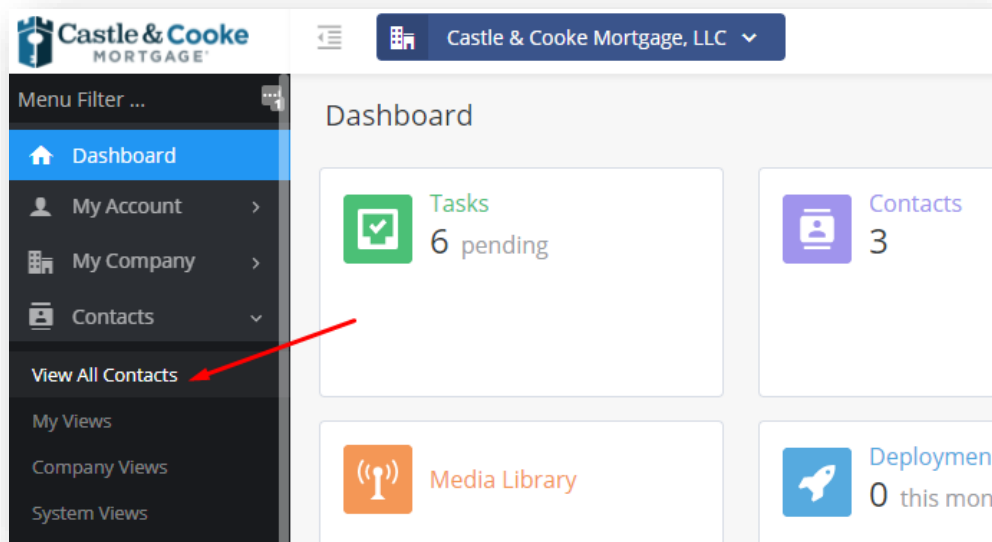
Castle & Cooke
MORTGAGE

Castle & Cooke Mortgage, LLC

Menu Filter ...

Dashboard
My Account
My Company
Contacts
View All Contacts
My Views
Company Views
System Views

Dashboard

Tasks
6 pending

Contacts
3

Media Library

Deploymen
0 this mon